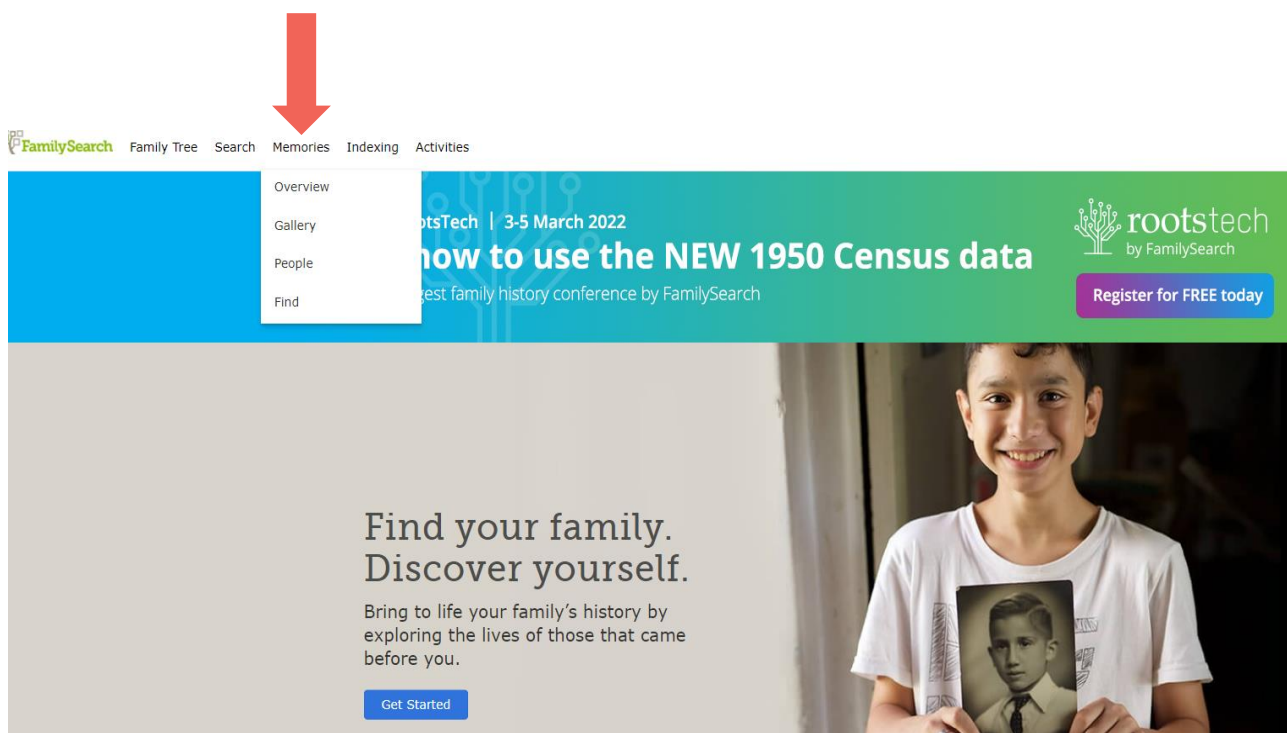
FamilySearch Family Tree Search Memories Indexing Activities

Overview
Gallery
People
Find

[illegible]otsTech | 3-5 March 2022
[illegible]how to use the NEW 1950 Census data
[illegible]gest family history conference by FamilySearch

rootstech
by FamilySearch

Register for FREE today

Find your family.
Discover yourself.

Bring to life your family's history by exploring the lives of those that came before you.

Get Started